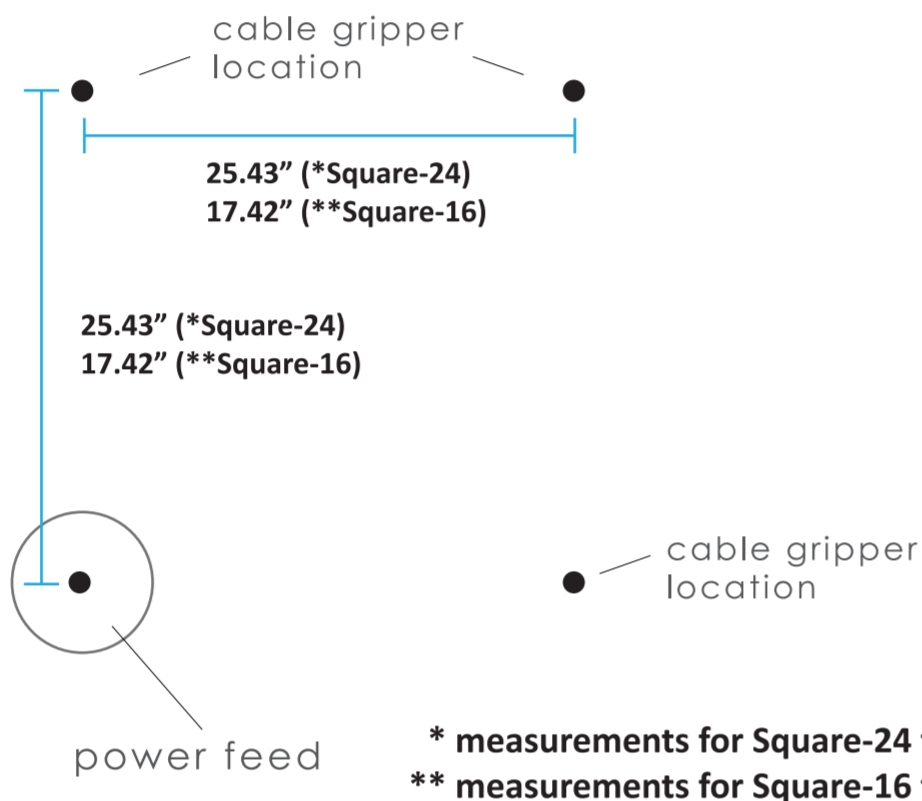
cable gripper location

25.43” (*Square-24)
17.42” (**Square-16)

25.43” (*Square-24)
17.42” (**Square-16)

cable gripper location

power feed

* measurements for Square-24 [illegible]
** measurements for Square-16 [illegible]